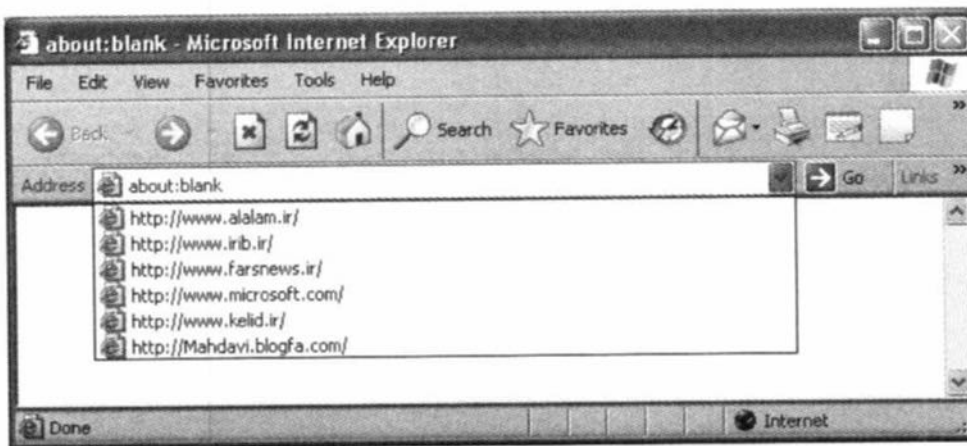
about:blank - Microsoft Internet Explorer

File Edit View Favorites Tools Help

Back Search Favorites

Address about:blank Go Links

http://www.alalam.ir/
http://www.irib.ir/
http://www.farsnews.ir/
http://www.microsoft.com/
http://www.kelid.ir/
http://Mahdavi.blogfa.com/

Done Internet